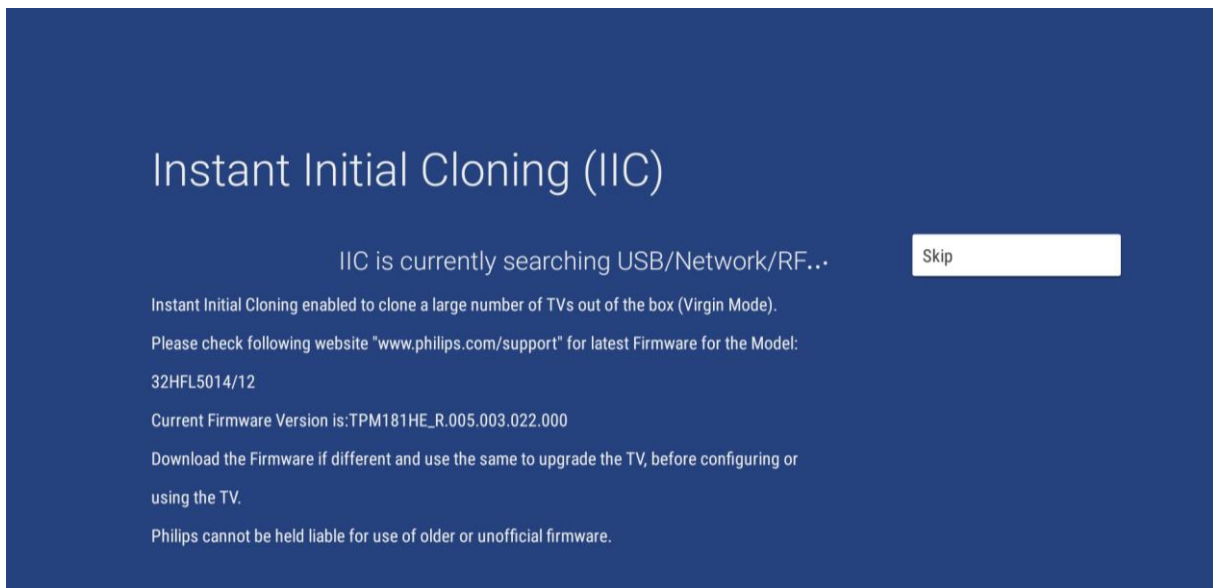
Instant Initial Cloning (IIC)

IIC is currently searching USB/Network/RF...

Skip

Instant Initial Cloning enabled to clone a large number of TVs out of the box (Virgin Mode).

Please check following website "www.philips.com/support" for latest Firmware for the Model:

32HFL5014/12

Current Firmware Version is:TPM181HE_R.005.003.022.000

Download the Firmware if different and use the same to upgrade the TV, before configuring or using the TV.

Philips cannot be held liable for use of older or unofficial firmware.